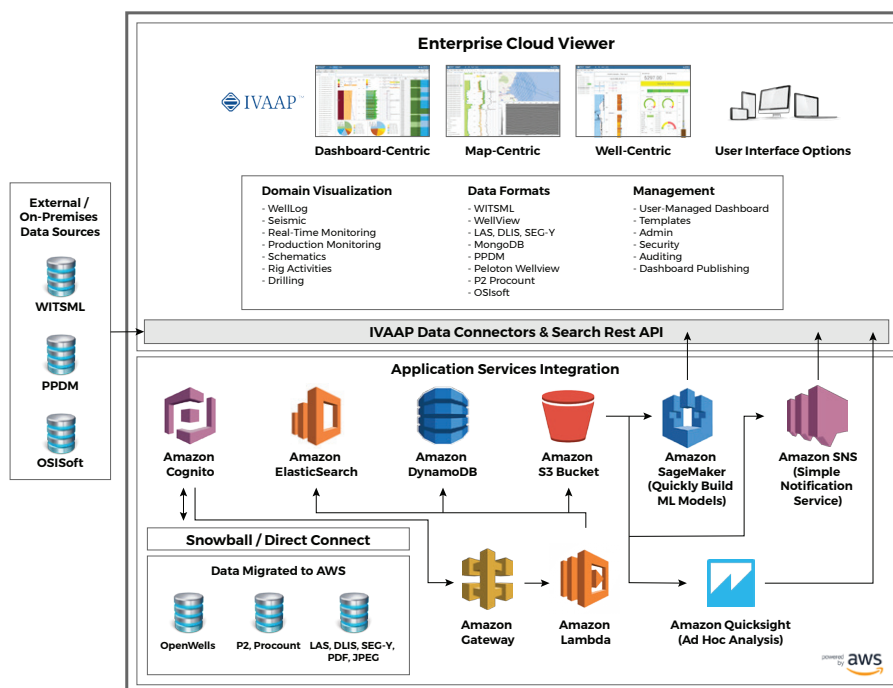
Enterprise Cloud Viewer

IVAAP

Dashboard-Centric

Map-Centric

Well-Centric

User Interface Options

Domain Visualization
- WellLog
- Seismic
- Real-Time Monitoring
- Production Monitoring
- Schematics
- Rig Activities
- Drilling

Data Formats
- WITSML
- WellView
- LAS, DLIS, SEG-Y
- MongoDB
- PPDM
- Peloton Wellview
- P2 Procount
- OSIsoft

Management
- User-Managed Dashboard
- Templates
- Admin
- Security
- Auditing
- Dashboard Publishing

External / On-Premises Data Sources

WITSML

PPDM

OSISoft

IVAAP Data Connectors & Search Rest API

Application Services Integration

Amazon Cognito

Amazon ElasticSearch

Amazon DynamoDB

Amazon S3 Bucket

Amazon SageMaker (Quickly Build ML Models)

Amazon SNS (Simple Notification Service)

Snowball / Direct Connect

Data Migrated to AWS

OpenWells

P2, Procount

LAS, DLIS, SEG-Y, PDF, JPEG

Amazon Gateway

Amazon Lambda

Amazon Quicksight (Ad Hoc Analysis)

powered by aws